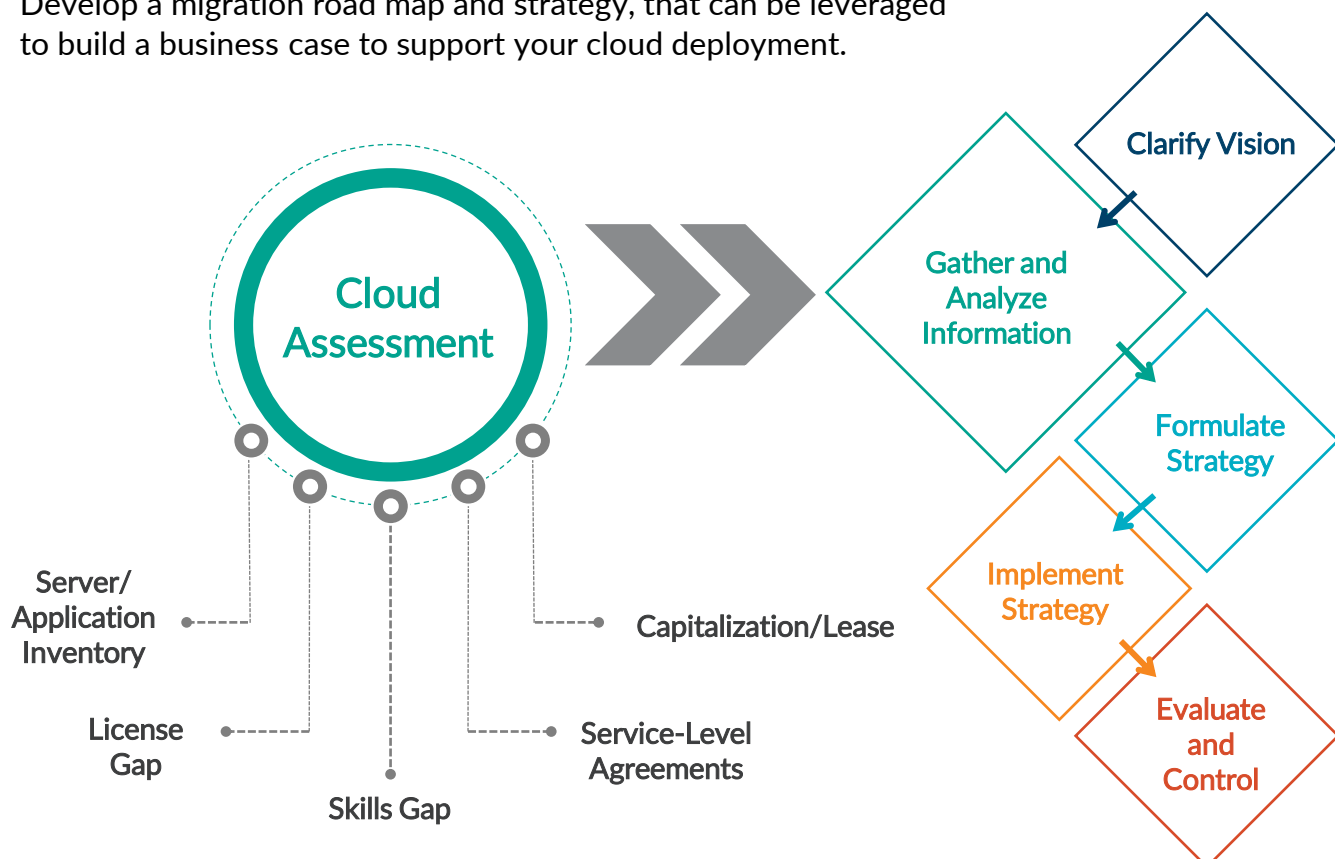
Develop a migration road map and strategy, that can be leveraged to build a business case to support your cloud deployment.

Cloud Assessment

Server/ Application Inventory

License Gap

Skills Gap

Service-Level Agreements

Capitalization/Lease

Clarify Vision

Gather and Analyze Information

Formulate Strategy

Implement Strategy

Evaluate and Control